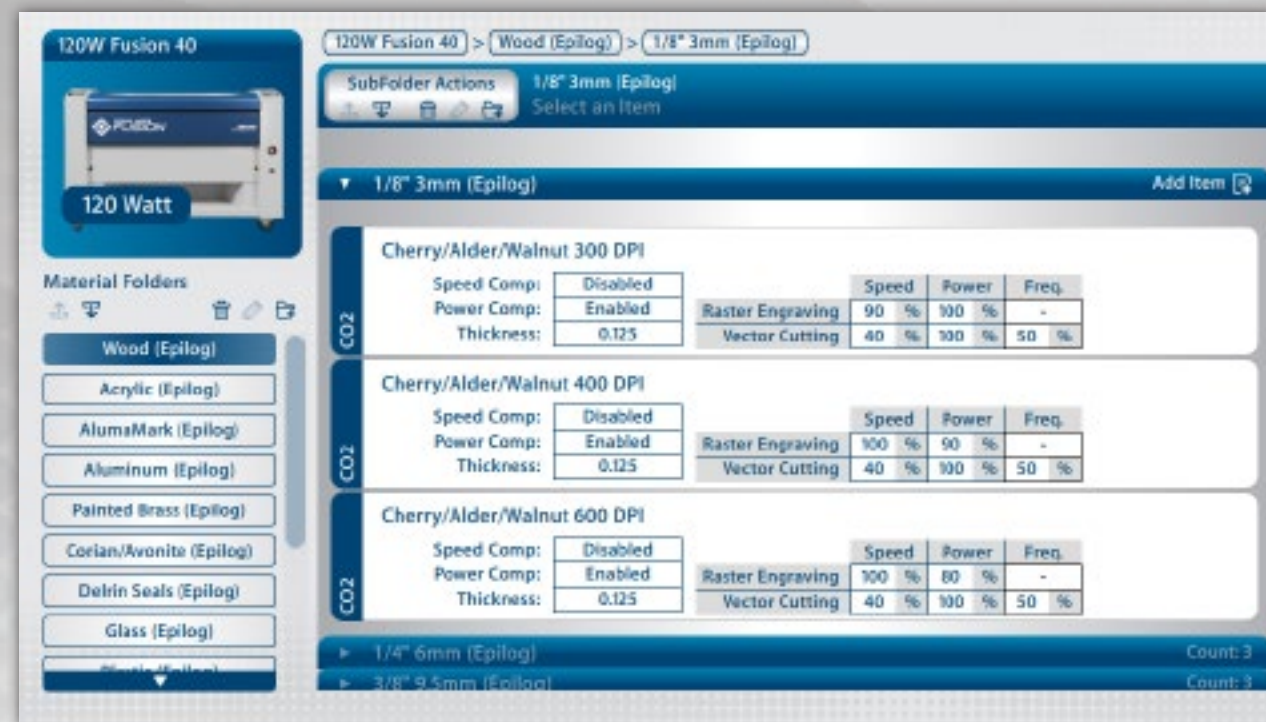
120W Fusion 40

FUSION

120 Watt

Material Folders

Wood (Epilog)
Acrylic (Epilog)
AlumaMark (Epilog)
Aluminum (Epilog)
Painted Brass (Epilog)
Corian/Avonite (Epilog)
Delrin Seals (Epilog)
Glass (Epilog)
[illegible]

120W Fusion 40 > Wood (Epilog) > 1/8" 3mm (Epilog)

SubFolder Actions

1/8" 3mm (Epilog)
Select an Item

▼ 1/8" 3mm (Epilog)

Add Item

CO2

Cherry/Alder/Walnut 300 DPI

| Speed Comp: | Disabled |
|---|---|
| Power Comp: | Enabled |
| Thickness: | 0.125 |

| | Speed | Power | Freq. |
|---|---|---|---|
| Raster Engraving | 90 % | 100 % | - |
| Vector Cutting | 40 % | 100 % | 50 % |

CO2

Cherry/Alder/Walnut 400 DPI

| Speed Comp: | Disabled |
|---|---|
| Power Comp: | Enabled |
| Thickness: | 0.125 |

| | Speed | Power | Freq. |
|---|---|---|---|
| Raster Engraving | 100 % | 90 % | - |
| Vector Cutting | 40 % | 100 % | 50 % |

CO2

Cherry/Alder/Walnut 600 DPI

| Speed Comp: | Disabled |
|---|---|
| Power Comp: | Enabled |
| Thickness: | 0.125 |

| | Speed | Power | Freq. |
|---|---|---|---|
| Raster Engraving | 100 % | 80 % | - |
| Vector Cutting | 40 % | 100 % | 50 % |

► 1/4" 6mm (Epilog) Count: 3

► 3/8" 9.5mm (Epilog) Count: 3